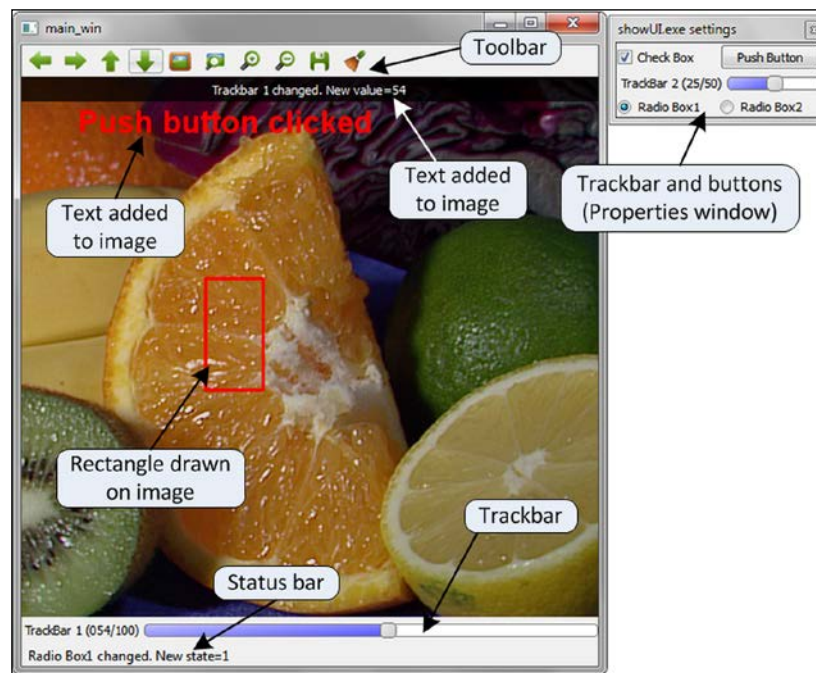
main_win

Toolbar

Trackbar 1 changed. New value=54

Push button clicked

Text added to image

Text added to image

Rectangle drawn on image

Trackbar

Status bar

TrackBar 1 (054/100)

Radio Box1 changed. New state=1

showUI.exe settings

Check Box

Push Button

TrackBar 2 (25/50)

Radio Box1

Radio Box2

Trackbar and buttons (Properties window)